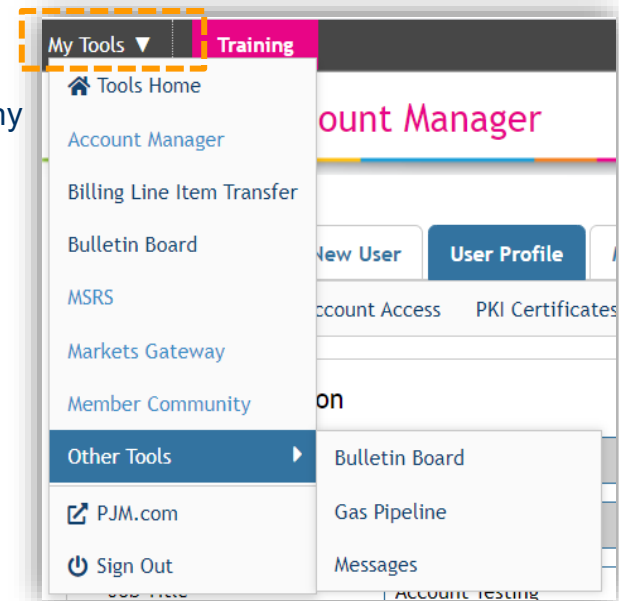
My Tools ▼

Training

ny

Tools Home

Account Manager

Billing Line Item Transfer

Bulletin Board

MSRS

Markets Gateway

Member Community

Other Tools

PJM.com

Sign Out

ount Manager

New User

User Profile

ccount Access

PKI Certificates

on

Bulletin Board

Gas Pipeline

Messages

Account Testing